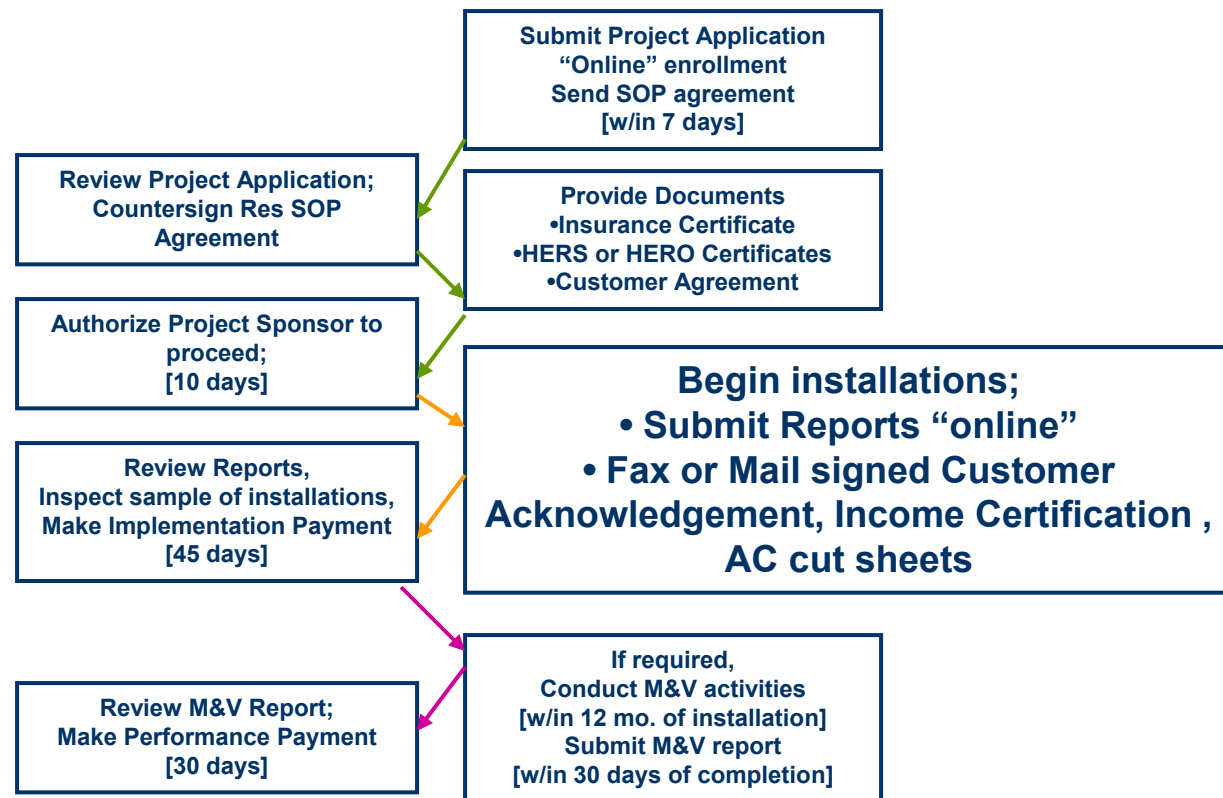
Submit Project Application
“Online” enrollment
Send SOP agreement
[w/in 7 days]

Review Project Application;
Countersign Res SOP Agreement

Provide Documents
•Insurance Certificate
•HERS or HERO Certificates
•Customer Agreement

Authorize Project Sponsor to proceed;
[10 days]

Begin installations;
• Submit Reports “online”
• Fax or Mail signed Customer Acknowledgement, Income Certification , AC cut sheets

Review Reports,
Inspect sample of installations,
Make Implementation Payment
[45 days]

If required,
Conduct M&V activities
[w/in 12 mo. of installation]
Submit M&V report
[w/in 30 days of completion]

Review M&V Report;
Make Performance Payment
[30 days]